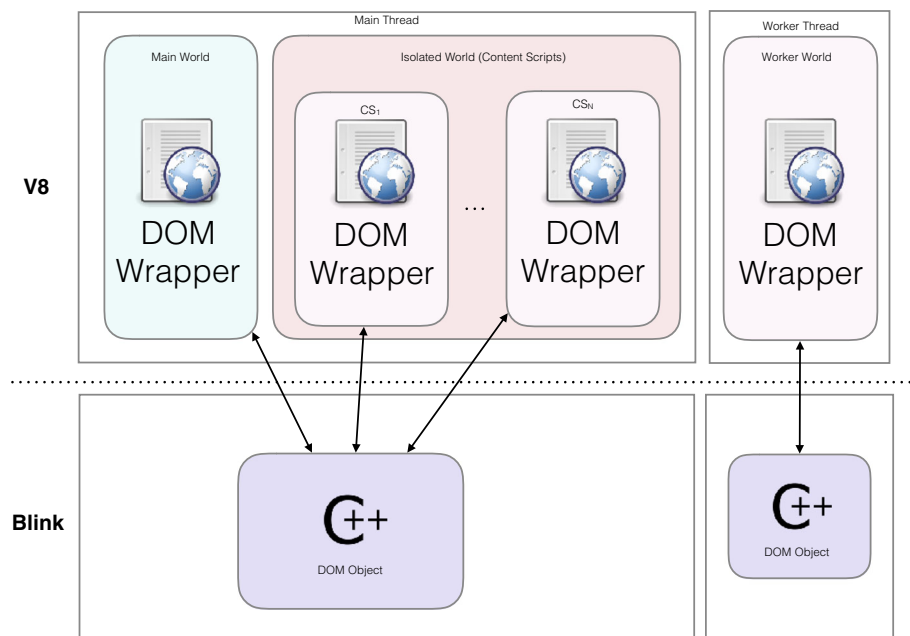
Main Thread

Worker Thread

Main World

Isolated World (Content Scripts)

Worker World

V8

$CS_1$

$CS_N$

DOM Wrapper

DOM Wrapper

...

DOM Wrapper

DOM Wrapper

Blink

C++

DOM Object

C++

DOM Object